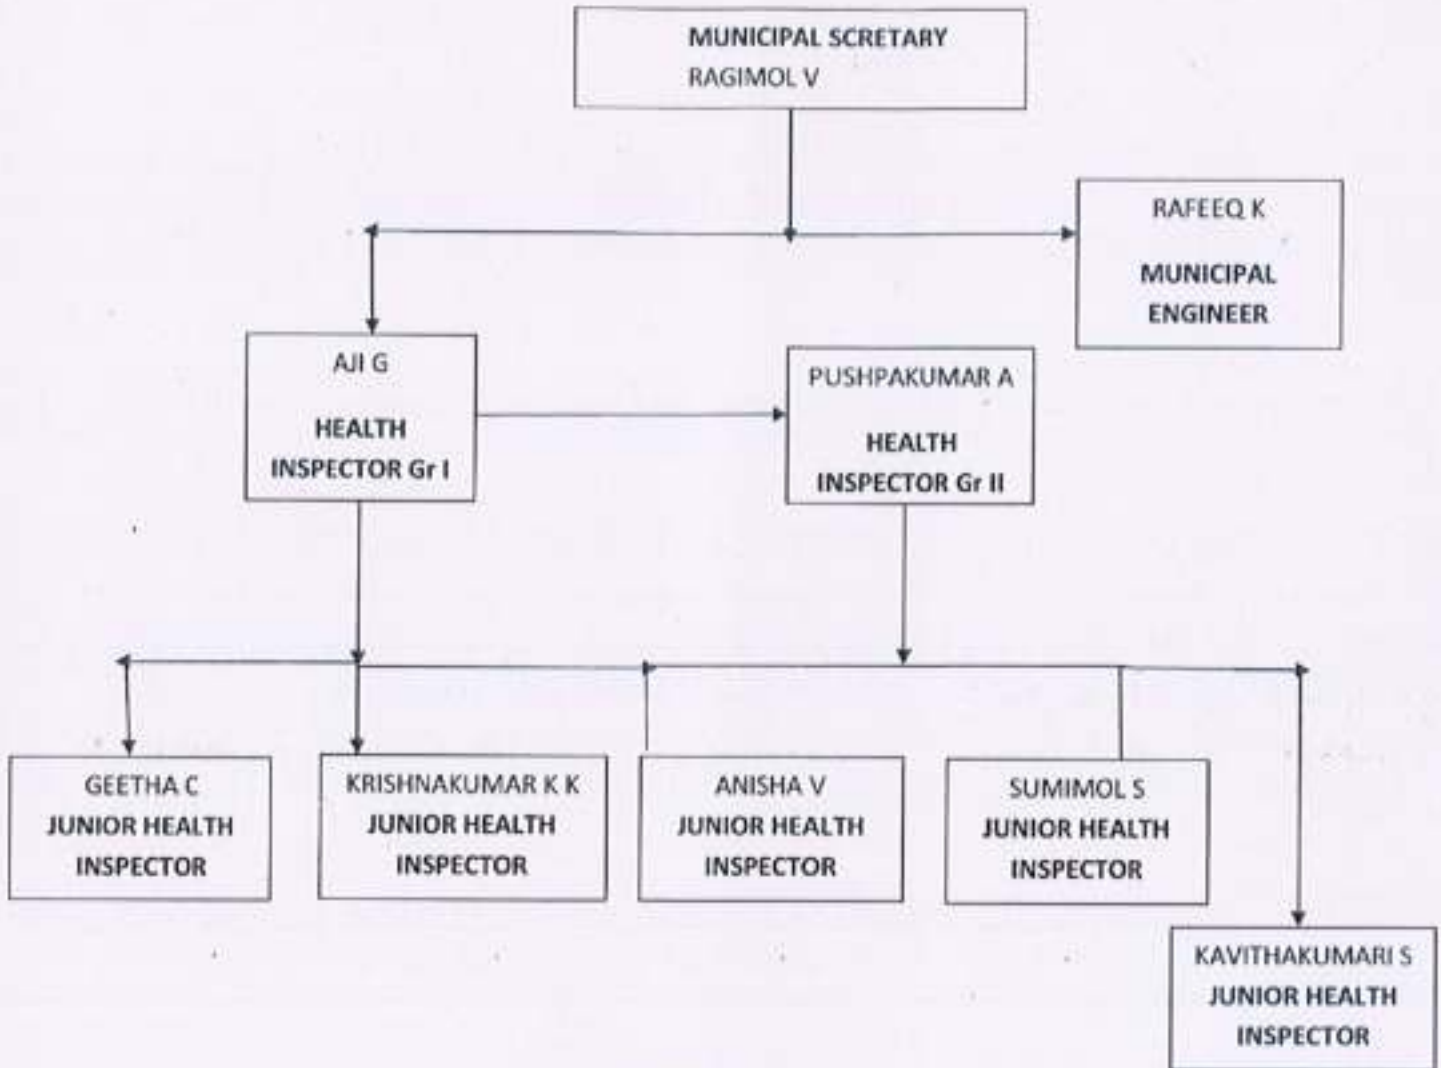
MUNICIPAL SCRETARY
RAGIMOL V

RAFEEQ K
MUNICIPAL ENGINEER

AJI G
HEALTH INSPECTOR Gr I

PUSHPAKUMAR A
HEALTH INSPECTOR Gr II

GEETHA C
JUNIOR HEALTH INSPECTOR

KRISHNAKUMAR K K
JUNIOR HEALTH INSPECTOR

ANISHA V
JUNIOR HEALTH INSPECTOR

SUMIMOL S
JUNIOR HEALTH INSPECTOR

KAVITHAKUMARI S
JUNIOR HEALTH INSPECTOR